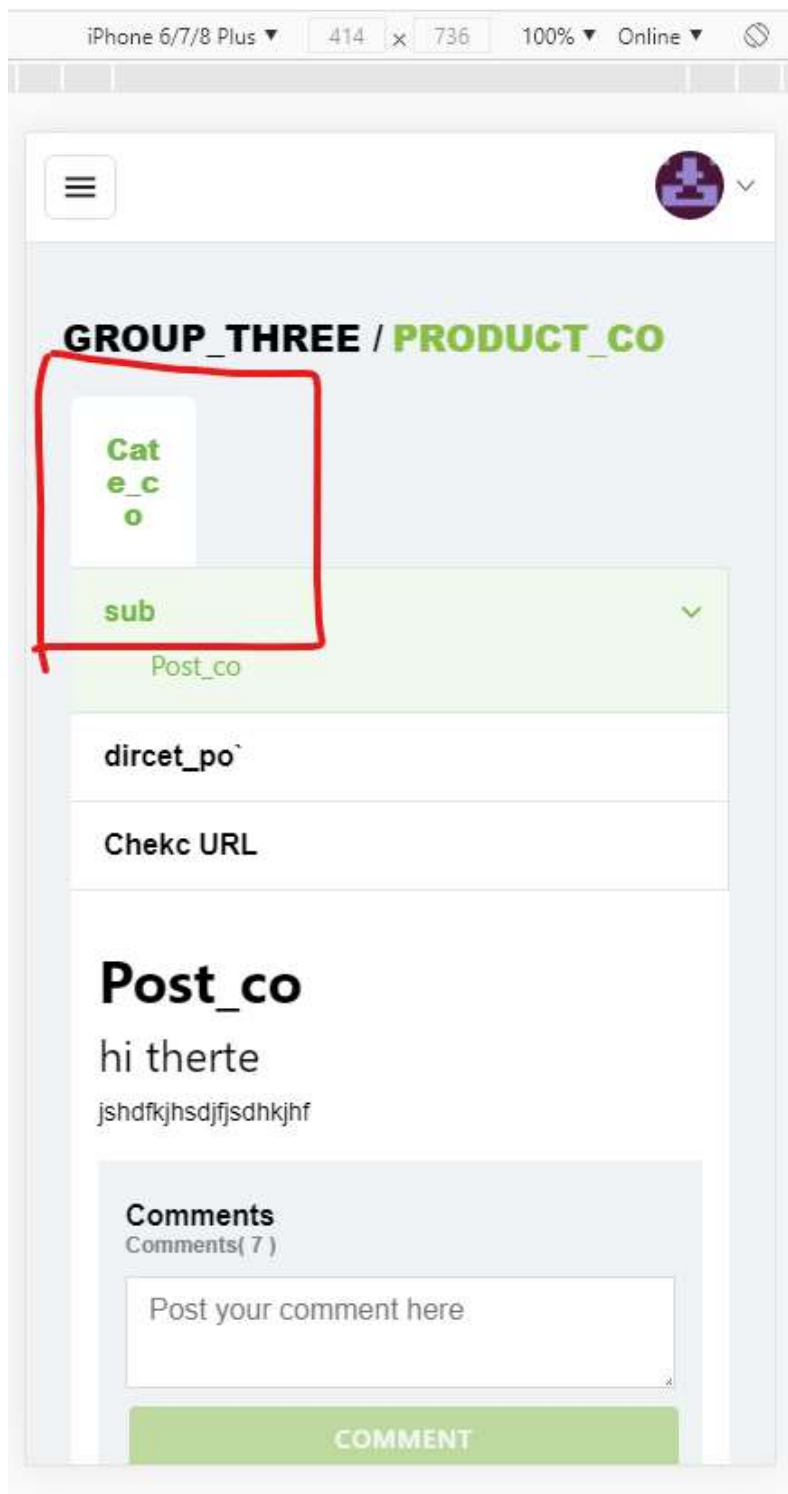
iPhone 6/7/8 Plus ▼ 414 × 736 100% ▼ Online ▼

GROUP_THREE / PRODUCT_CO

Cat
e_c
o

sub

Post_co

dircet_po`

Chekc URL

Post_co

hi therte

jshdfkjhsdjfjsdhkjhf

Comments
Comments( 7 )

Post your comment here

COMMENT